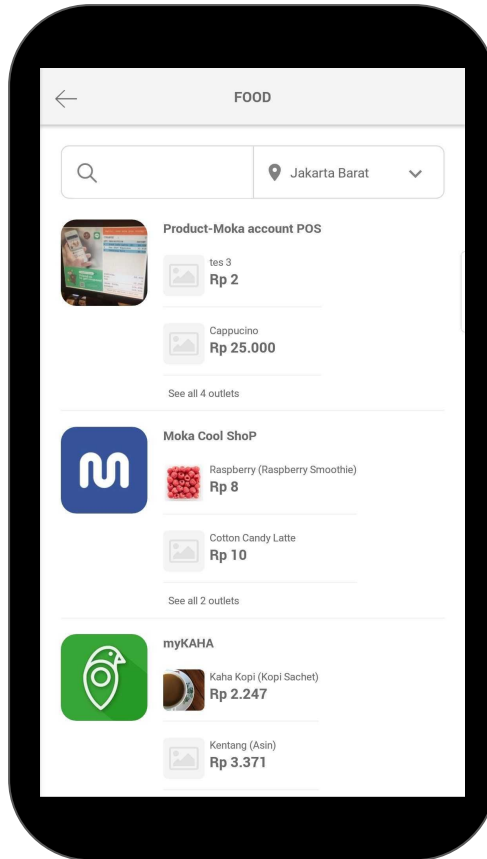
FOOD

Jakarta Barat

Product-Moka account POS

tes 3
Rp 2

Cappucino
Rp 25.000

See all 4 outlets

Moka Cool ShoP

Raspberry (Raspberry Smoothie)
Rp 8

Cotton Candy Latte
Rp 10

See all 2 outlets

myKAHA

Kaha Kopi (Kopi Sachet)
Rp 2.247

Kentang (Asin)
Rp 3.371